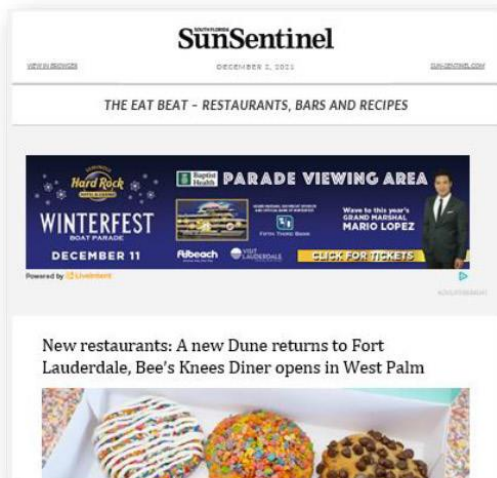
SOUTH FLORIDA
SunSentinel

VIEW IN BROWSER

DECEMBER 2, 2021

SUN-SENTINEL.COM

THE EAT BEAT - RESTAURANTS, BARS AND RECIPES

SEMINOLE Hard Rock HOTEL & CASINO
WINTERFEST BOAT PARADE
DECEMBER 11

Baptist Health PARADE VIEWING AREA

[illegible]

FIFTH THIRD BANK

Wave to this year's GRAND MARSHAL MARIO LOPEZ

Flybeach VISIT LAUDERDALE

CLICK FOR TICKETS

Powered by Livelntent

ADVERTISEMENT

New restaurants: A new Dune returns to Fort Lauderdale, Bee's Knees Diner opens in West Palm